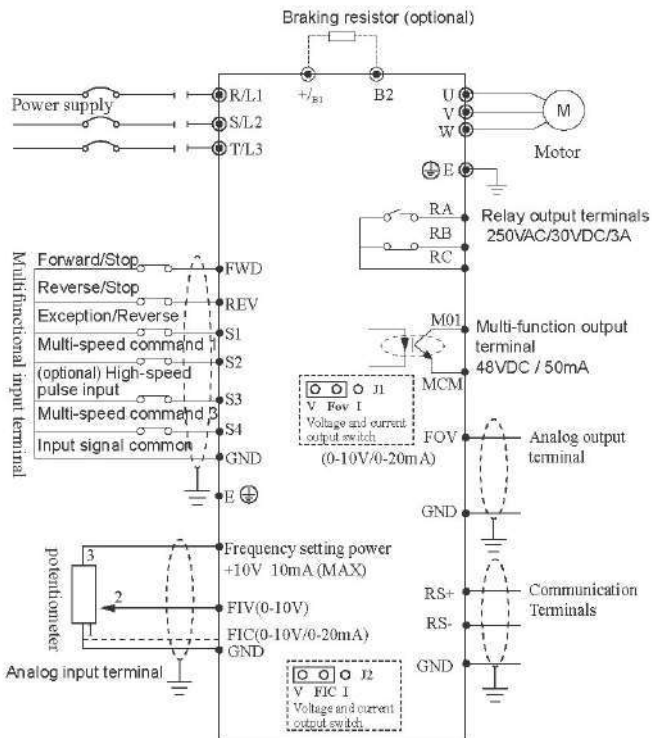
Braking resistor (optional)

+/B1
B2

Power supply
R/L1
S/L2
T/L3

U
V
W
M
Motor

E

RA
RB
RC
Relay output terminals
250VAC/30VDC/3A

Multifunctional input terminal

Forward/Stop
FWD
Reverse/Stop
REV
Exception/Reverse
S1
Multi-speed command 1
S2
(optional) High-speed pulse input
S3
Multi-speed command 3
S4
Input signal common
GND
E

M01
Multi-function output terminal
48VDC / 50mA
MCM

J1
V Fov I
Voltage and current output switch
(0-10V/0-20mA)

FOV
Analog output terminal

GND

Frequency setting power
+10V 10mA (MAX)

potentiometer
3
2
FIV(0-10V)
FIC(0-10V/0-20mA)
GND
Analog input terminal

RS+
RS-
Communication Terminals
GND

J2
V FIC I
Voltage and current output switch